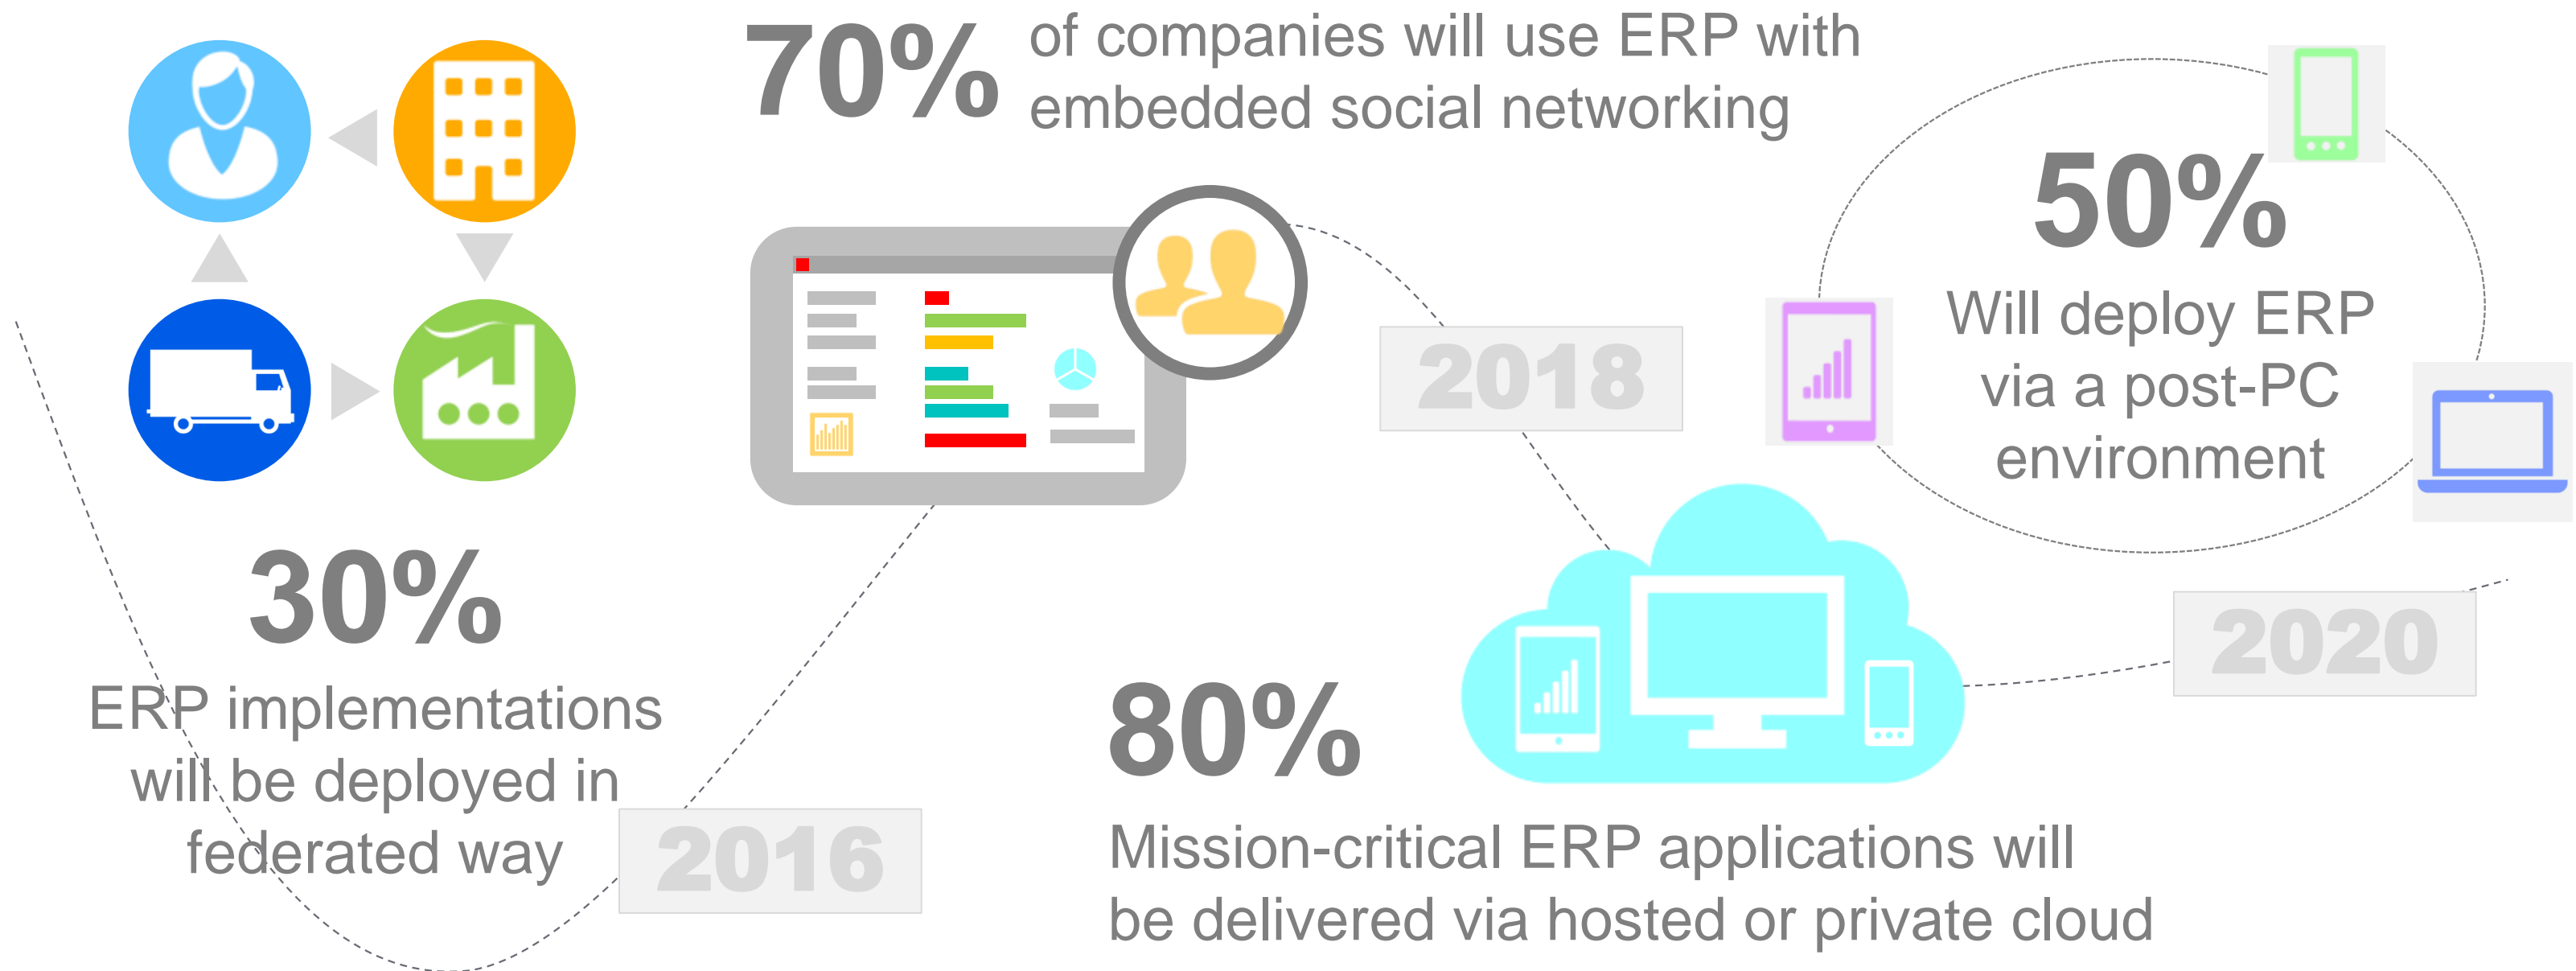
70% of companies will use ERP with embedded social networking

50%
Will deploy ERP via a post-PC environment

2018

30%
ERP implementations will be deployed in federated way

2016

80%
Mission-critical ERP applications will be delivered via hosted or private cloud

2020